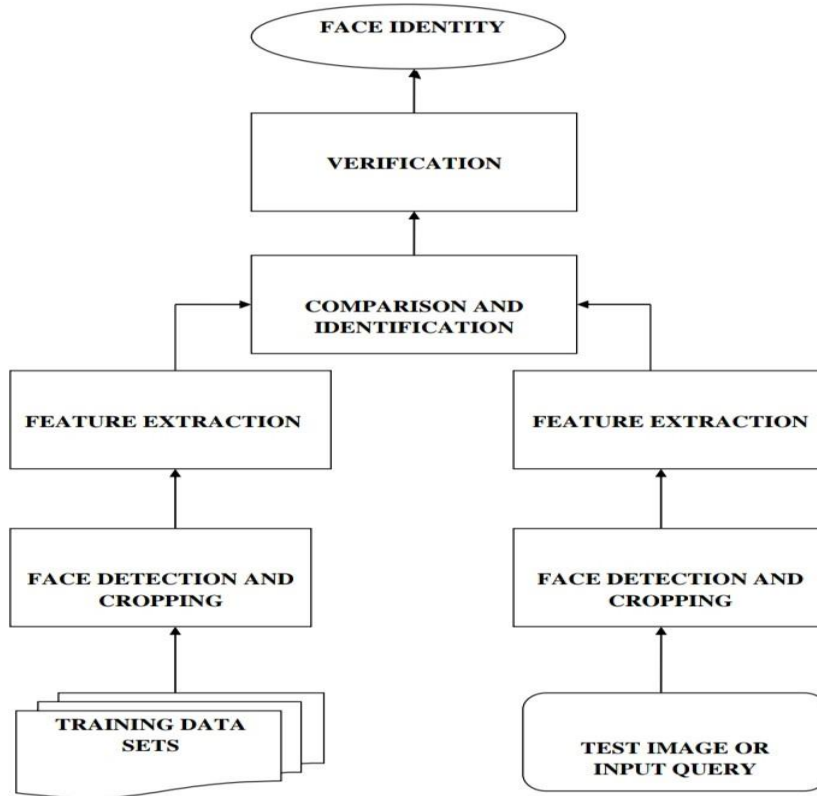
FACE IDENTITY

VERIFICATION

COMPARISON AND IDENTIFICATION

FEATURE EXTRACTION

FACE DETECTION AND CROPPING

TRAINING DATA SETS

FEATURE EXTRACTION

FACE DETECTION AND CROPPING

TEST IMAGE OR INPUT QUERY